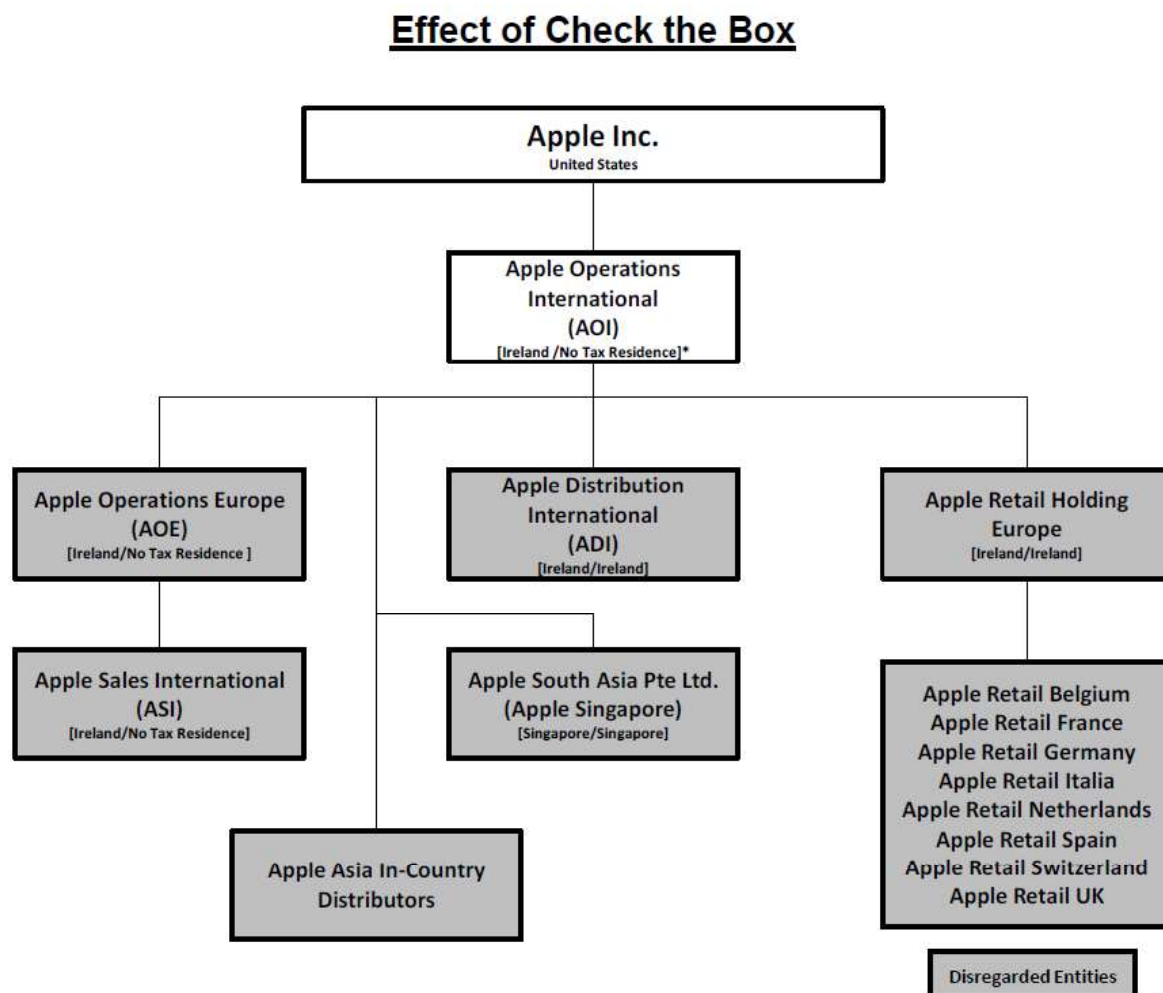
Effect of Check the Box

Apple Inc.
United States

Apple Operations International (AOI)
[Ireland /No Tax Residence]*

Apple Operations Europe (AOE)
[Ireland/No Tax Residence ]

Apple Distribution International (ADI)
[Ireland/Ireland]

Apple Retail Holding Europe
[Ireland/Ireland]

Apple Sales International (ASI)
[Ireland/No Tax Residence]

Apple South Asia Pte Ltd. (Apple Singapore)
[Singapore/Singapore]

Apple Retail Belgium
Apple Retail France
Apple Retail Germany
Apple Retail Italia
Apple Retail Netherlands
Apple Retail Spain
Apple Retail Switzerland
Apple Retail UK

Apple Asia In-Country Distributors

Disregarded Entities